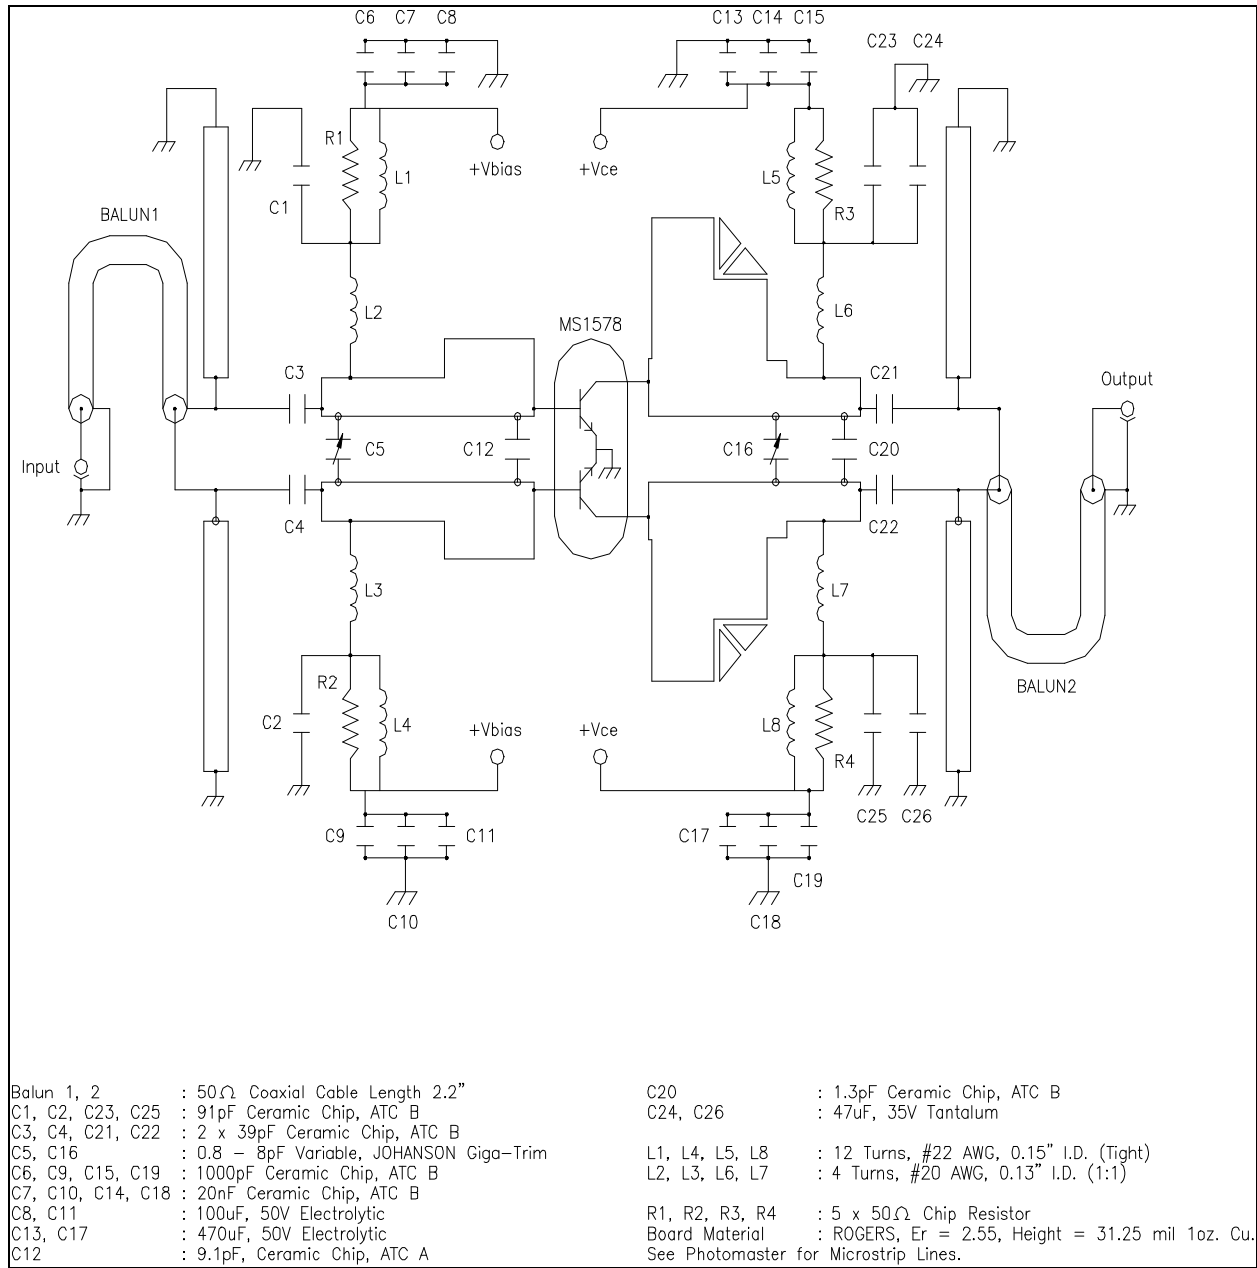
C6 C7 C8

C13 C14 C15

C23 C24

R1

L1

+Vbias

+Vce

L5

R3

C1

BALUN1

L2

L6

MS1578

C3

C21

Output

C5

C12

C16

C20

Input

C4

C22

L3

L7

R2

BALUN2

C2

L4

+Vbias

+Vce

L8

R4

C25 C26

C9

C11

C17

C19

C10

C18

| | |
|---|---|
| Balun 1, 2 | : 50$\Omega$ Coaxial Cable Length 2.2" |
| C1, C2, C23, C25 | : 91pF Ceramic Chip, ATC B |
| C3, C4, C21, C22 | : 2 x 39pF Ceramic Chip, ATC B |
| C5, C16 | : 0.8 – 8pF Variable, JOHANSON Giga–Trim |
| C6, C9, C15, C19 | : 1000pF Ceramic Chip, ATC B |
| C7, C10, C14, C18 | : 20nF Ceramic Chip, ATC B |
| C8, C11 | : 100uF, 50V Electrolytic |
| C13, C17 | : 470uF, 50V Electrolytic |
| C12 | : 9.1pF, Ceramic Chip, ATC A |

| | |
|---|---|
| C20 | : 1.3pF Ceramic Chip, ATC B |
| C24, C26 | : 47uF, 35V Tantalum |
| L1, L4, L5, L8 | : 12 Turns, #22 AWG, 0.15" I.D. (Tight) |
| L2, L3, L6, L7 | : 4 Turns, #20 AWG, 0.13" I.D. (1:1) |
| R1, R2, R3, R4 | : 5 x 50$\Omega$ Chip Resistor |
| Board Material | : ROGERS, Er = 2.55, Height = 31.25 mil 1oz. Cu. |

See Photomaster for Microstrip Lines.